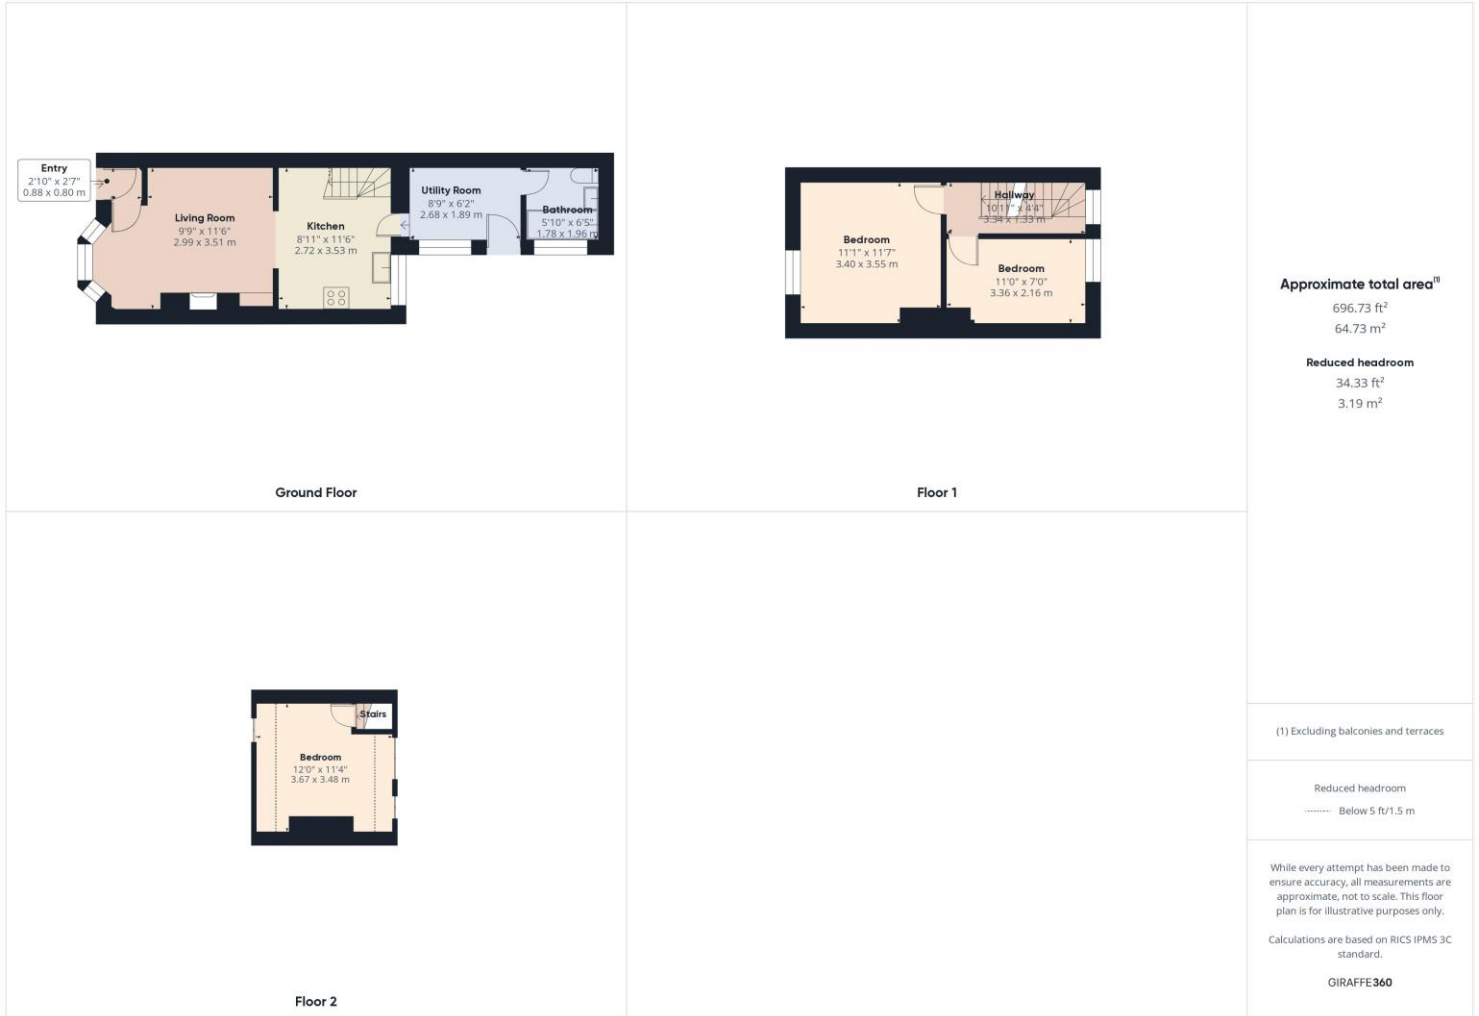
Entry
2'10" x 2'7"
0.88 x 0.80 m

Living Room
9'9" x 11'6"
2.99 x 3.51 m

Kitchen
8'11" x 11'6"
2.72 x 3.53 m

Utility Room
8'9" x 6'2"
2.68 x 1.89 m

Bathroom
5'10" x 6'5"
1.78 x 1.96 m

Ground Floor

Bedroom
11'1" x 11'7"
3.40 x 3.55 m

Hallway
10'11" x 4'4"
3.34 x 1.33 m

Bedroom
11'0" x 7'0"
3.36 x 2.16 m

Floor 1

Stairs

Bedroom
12'0" x 11'4"
3.67 x 3.48 m

Floor 2

Approximate total area$^{(1)}$
696.73 ft$^2$
64.73 m$^2$

Reduced headroom
34.33 ft$^2$
3.19 m$^2$

(1) Excluding balconies and terraces

Reduced headroom
Below 5 ft/1.5 m

While every attempt has been made to ensure accuracy, all measurements are approximate, not to scale. This floor plan is for illustrative purposes only.

Calculations are based on RICS IPMS 3C standard.

GIRAFFE360